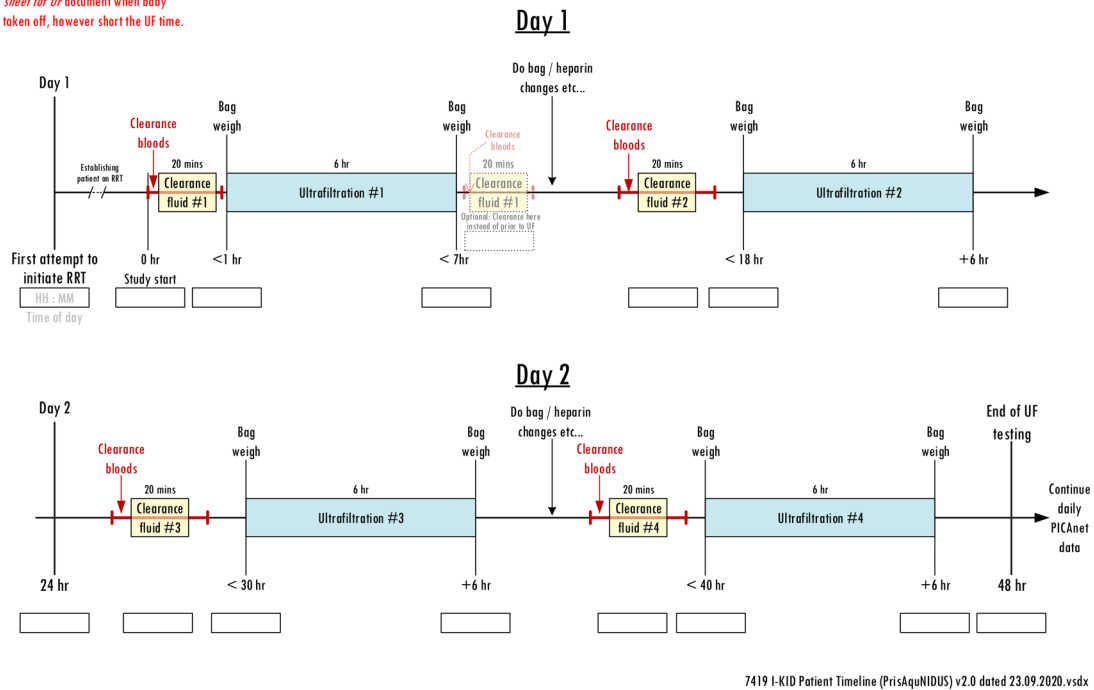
sheet for UF document when baby taken off, however short the UF time.

Day 1

Day 1

Establishing patient on RRT

Clearance bloods

20 mins

Clearance fluid #1

Bag weigh

6 hr

Ultrafiltration #1

Bag weigh

Clearance bloods

20 mins

Clearance fluid #1

Optional: Clearance here instead of prior to UF

Do bag / heparin changes etc...

Clearance bloods

20 mins

Clearance fluid #2

Bag weigh

6 hr

Ultrafiltration #2

Bag weigh

First attempt to initiate RRT

HH : MM

Time of day

0 hr

Study start

<1 hr

< 7hr

< 18 hr

+6 hr

Day 2

Day 2

Clearance bloods

20 mins

Clearance fluid #3

Bag weigh

6 hr

Ultrafiltration #3

Bag weigh

Do bag / heparin changes etc...

Clearance bloods

20 mins

Clearance fluid #4

Bag weigh

6 hr

Ultrafiltration #4

Bag weigh

End of UF testing

Continue daily PICAnet data

24 hr

< 30 hr

+6 hr

< 40 hr

+6 hr

48 hr

7419 I-KID Patient Timeline (PrisAquNIDUS) v2.0 dated 23.09.2020.vsdx